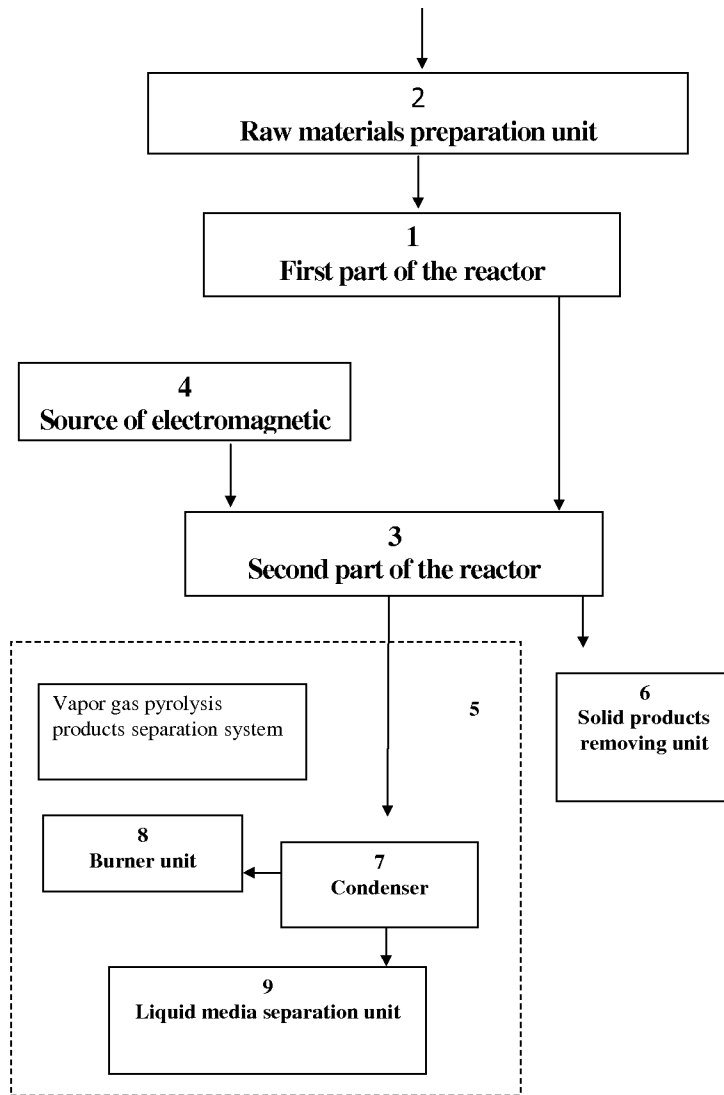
2
Raw materials preparation unit

1
First part of the reactor

4
Source of electromagnetic

3
Second part of the reactor

Vapor gas pyrolysis products separation system

5

6
Solid products removing unit

8
Burner unit

7
Condenser

9
Liquid media separation unit